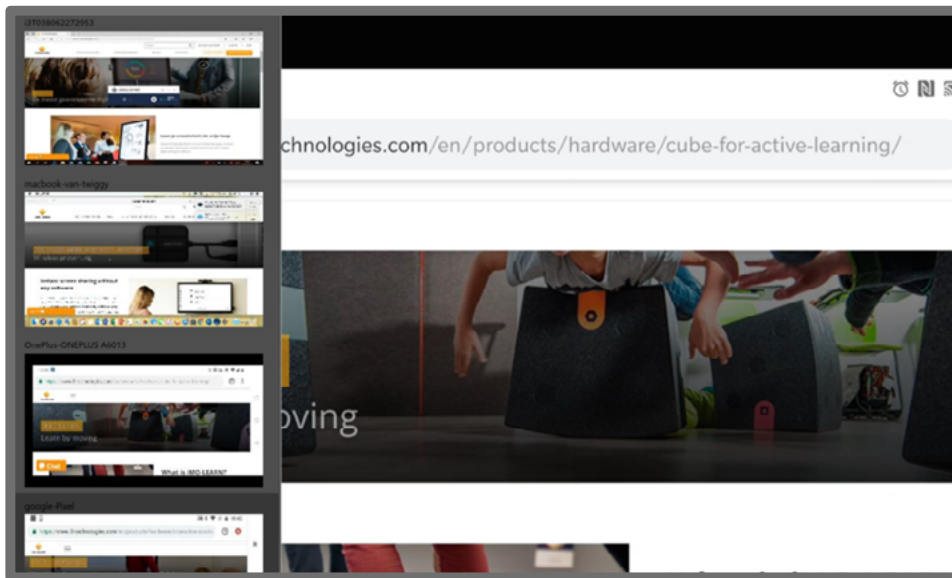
i3T038062272953

Macbook-van-twiggy

Unlock screen sharing without any software

OnePlus-ONEPLUS A6013

Learn by moving

Chat

What is IMO LEARN?

Google-Pixel

chnologies.com/en/products/hardware/cube-for-active-learning/

oving